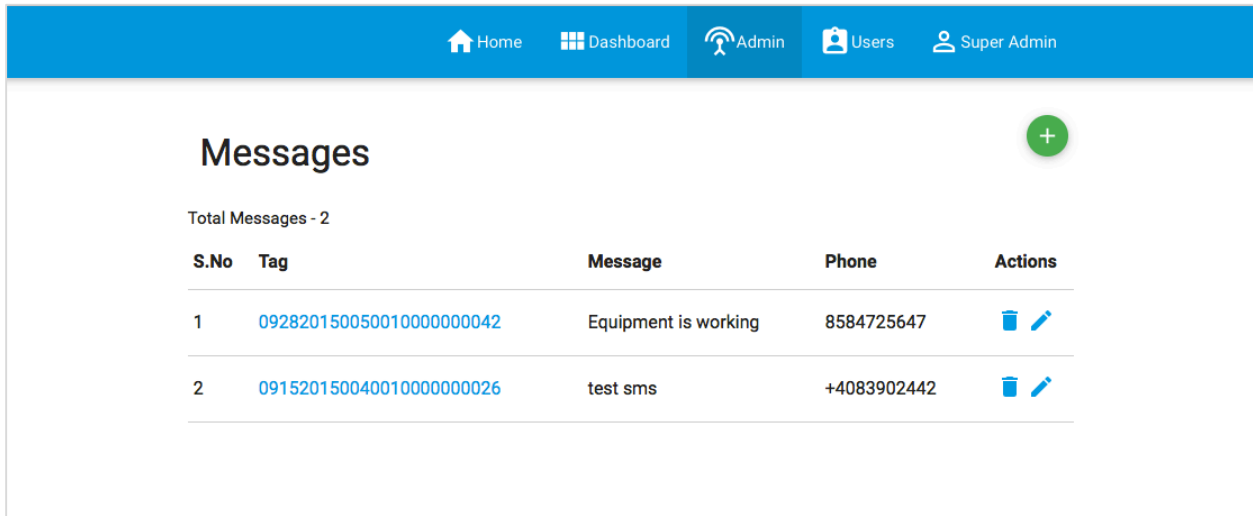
Home Dashboard Admin Users Super Admin

Messages

Total Messages - 2

| S.No | Tag | Message | Phone | Actions |
|---|---|---|---|---|
| 1 | 092820150050010000000042 | Equipment is working | 8584725647 | |
| 2 | 091520150040010000000026 | test sms | +4083902442 | |